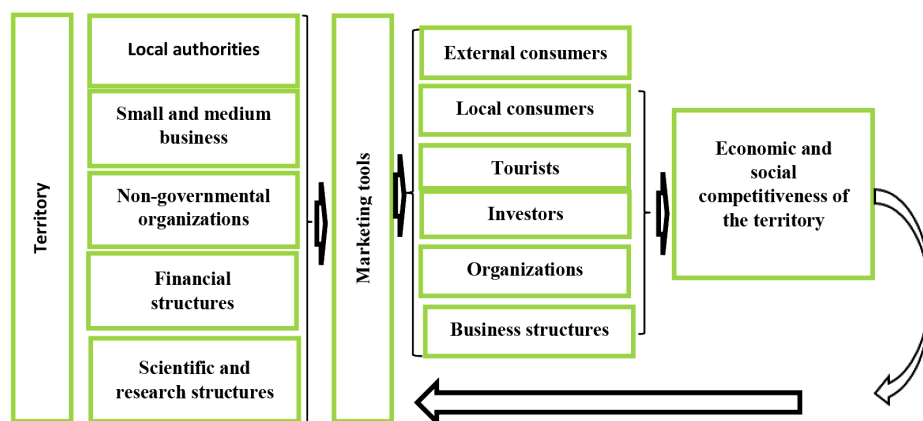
Territory

Local authorities

Small and medium business

Non-governmental organizations

Financial structures

Scientific and research structures

Marketing tools

External consumers

Local consumers

Tourists

Investors

Organizations

Business structures

Economic and social competitiveness of the territory